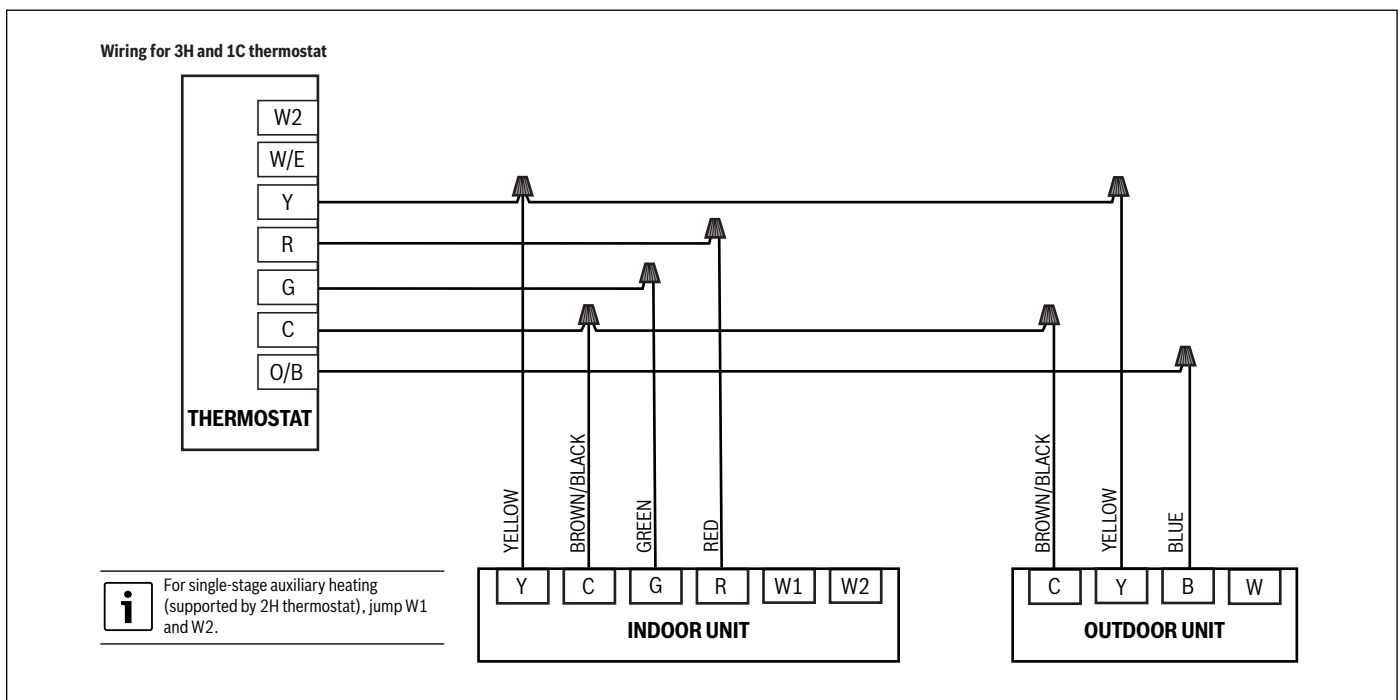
Wiring for 3H and 1C thermostat

W2
W/E
Y
R
G
C
O/B
THERMOSTAT

YELLOW
BROWN/BLACK
GREEN
RED

BROWN/BLACK
YELLOW
BLUE

i
For single-stage auxiliary heating (supported by 2H thermostat), jump W1 and W2.

Y C G R W1 W2
INDOOR UNIT

C Y B W
OUTDOOR UNIT